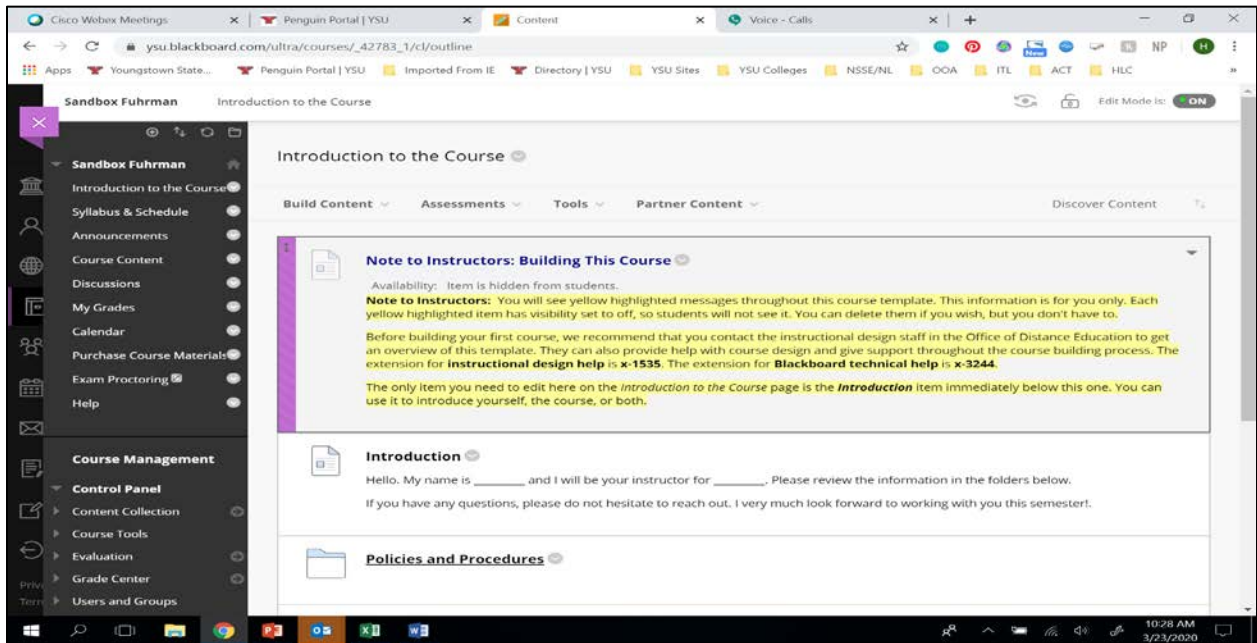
Cisco Webex Meetings | Penguin Portal | YSU | Content | Voice - Calls

ysu.blackboard.com/ultra/courses/_42783_1/cl/outline

Apps | Youngstown State... | Penguin Portal | YSU | Imported From IE | Directory | YSU | YSU Sites | YSU Colleges | NSSE/NL | OOA | ITL | ACT | HLC

NP

Sandbox Fuhrman   Introduction to the Course   Edit Mode is: ON

Sandbox Fuhrman
Introduction to the Course
Syllabus & Schedule
Announcements
Course Content
Discussions
My Grades
Calendar
Purchase Course Materials
Exam Proctoring
Help

Course Management
Control Panel
Content Collection
Course Tools
Evaluation
Grade Center
Users and Groups

Introduction to the Course

Build Content | Assessments | Tools | Partner Content | Discover Content

Note to Instructors: Building This Course

Availability: Item is hidden from students.

Note to Instructors: You will see yellow highlighted messages throughout this course template. This information is for you only. Each yellow highlighted item has visibility set to off, so students will not see it. You can delete them if you wish, but you don't have to.

Before building your first course, we recommend that you contact the instructional design staff in the Office of Distance Education to get an overview of this template. They can also provide help with course design and give support throughout the course building process. The extension for instructional design help is x-1535. The extension for Blackboard technical help is x-3244.

The only item you need to edit here on the Introduction to the Course page is the Introduction item immediately below this one. You can use it to introduce yourself, the course, or both.

Introduction

Hello. My name is _______ and I will be your instructor for _______. Please review the information in the folders below.

If you have any questions, please do not hesitate to reach out. I very much look forward to working with you this semester!.

Policies and Procedures

10:28 AM
3/23/2020